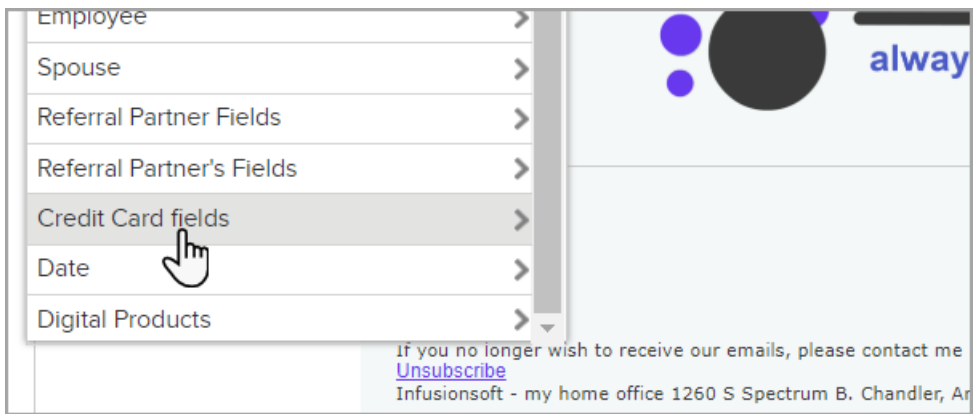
Employee
Spouse
Referral Partner Fields
Referral Partner's Fields
Credit Card fields
Date
Digital Products

alway

If you no longer wish to receive our emails, please contact me
Unsubscribe
Infusionsoft - my home office 1260 S Spectrum B. Chandler, Ar